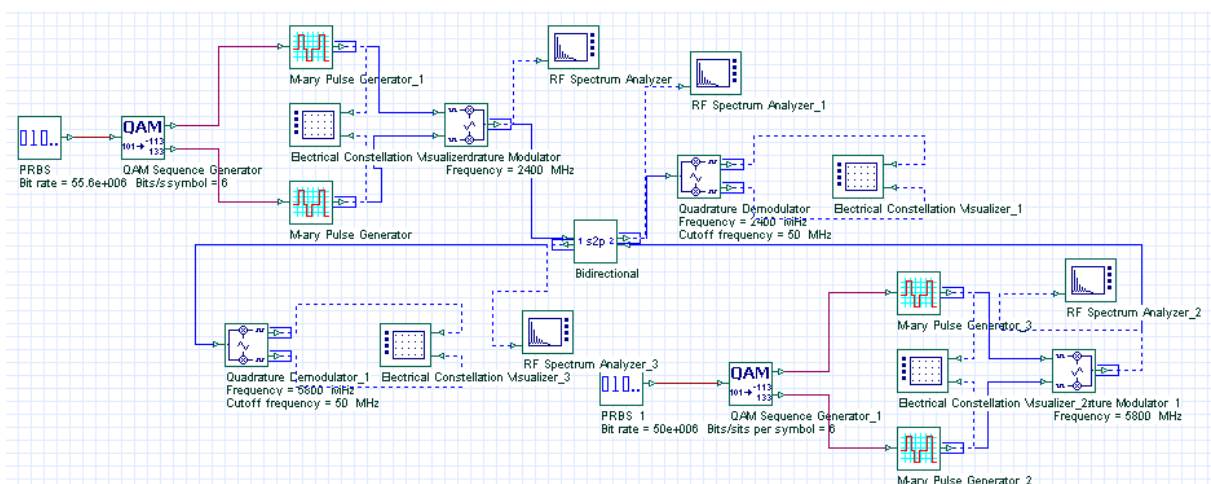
M-ary Pulse Generator_1

RF Spectrum Analyzer

RF Spectrum Analyzer_1

010..
PRBS
Bit rate = 55.6e+006

QAM
101→ 113 133
QAM Sequence Generator
Bits/s symbol = 6

Electrical Constellation Visualizerdrature Modulator
Frequency = 2400 MHz

Quadrature Demodulator
Frequency = 2400 MHz
Cutoff frequency = 50 MHz

Electrical Constellation Visualizer_1

M-ary Pulse Generator

1 s2p 2
Bidirectional

RF Spectrum Analyzer_2

M-ary Pulse Generator_3

Quadrature Demodulator_1
Frequency = 5800 MHz
Cutoff frequency = 50 MHz

Electrical Constellation Visualizer_3

RF Spectrum Analyzer_3

010..
PRBS 1
Bit rate = 50e+006

QAM
101→ 113 133
QAM Sequence Generator_1
Bits/sits per symbol = 6

Electrical Constellation Visualizer_2ture Modulator 1
Frequency = 5800 MHz

M-ary Pulse Generator 2